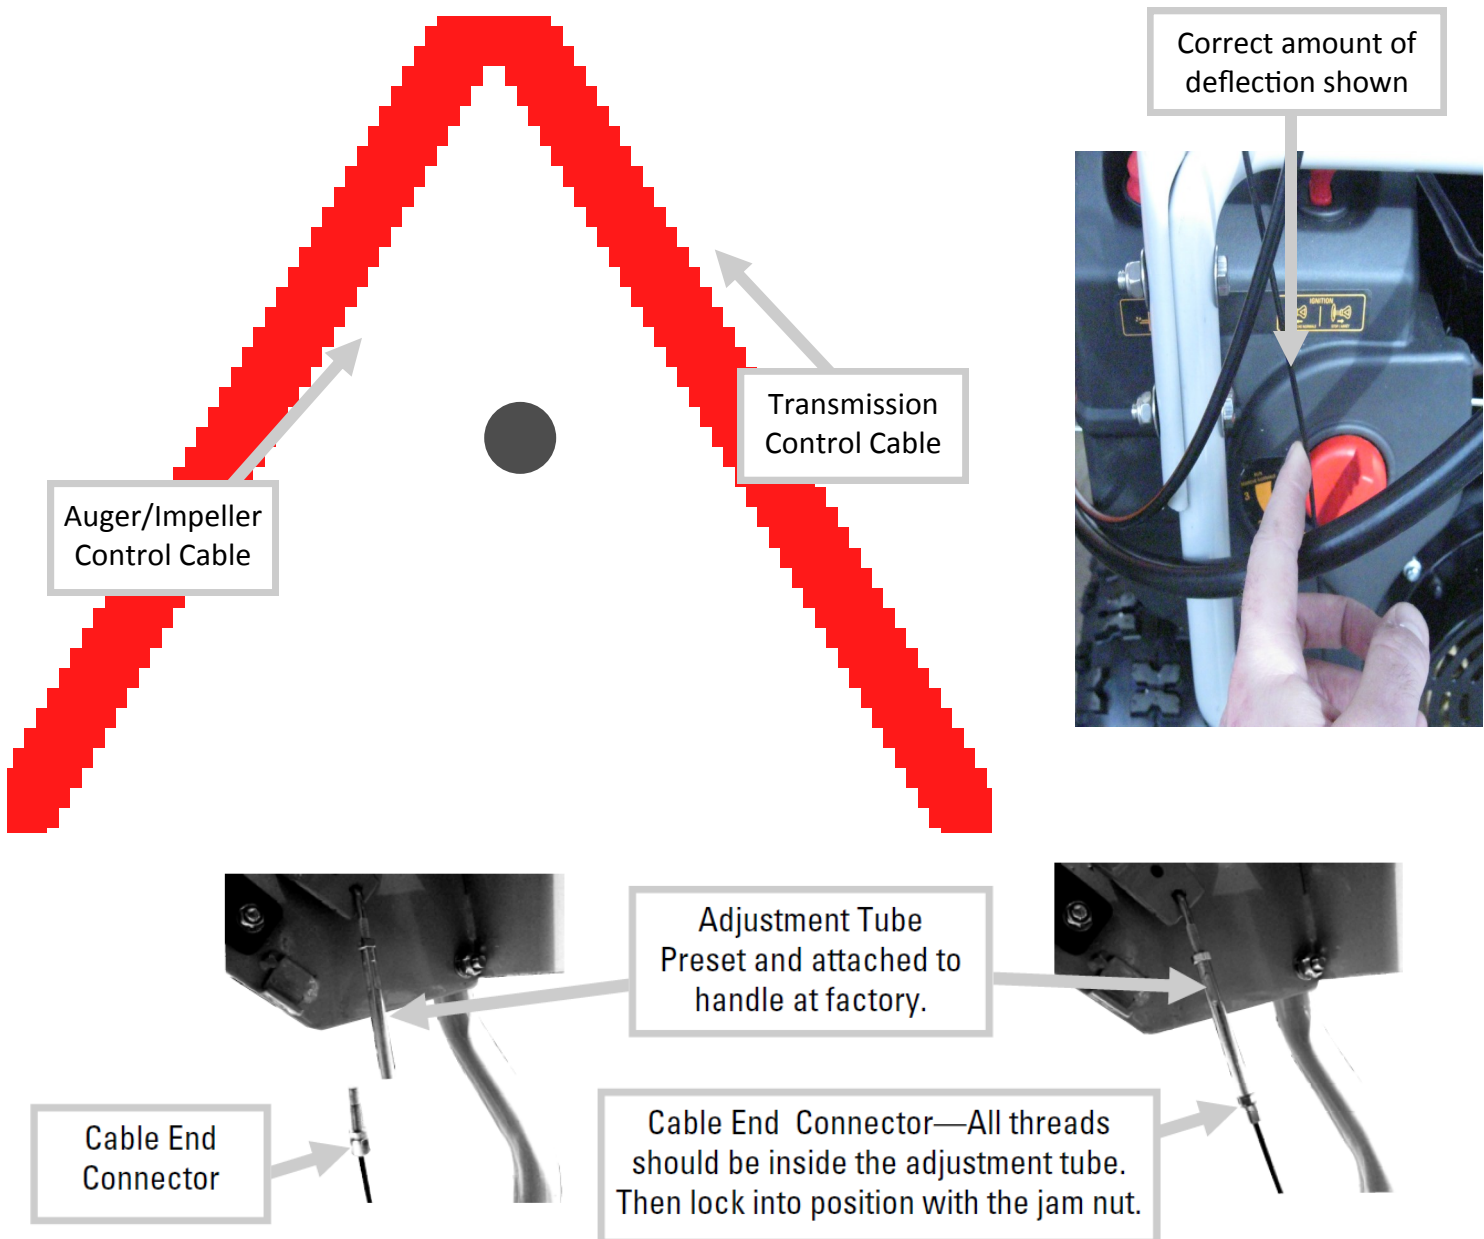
Correct amount of deflection shown

Transmission Control Cable

Auger/Impeller Control Cable

IGNITION

Adjustment Tube Preset and attached to handle at factory.

Cable End Connector

Cable End Connector—All threads should be inside the adjustment tube. Then lock into position with the jam nut.